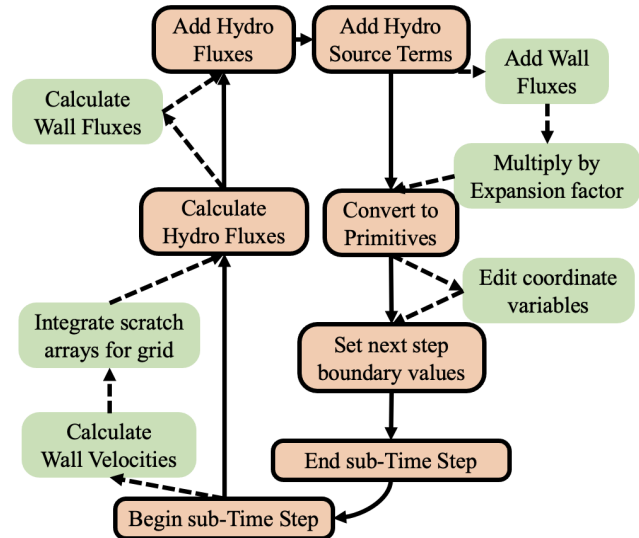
Add Hydro Fluxes

Add Hydro Source Terms

Add Wall Fluxes

Calculate Wall Fluxes

Multiply by Expansion factor

Calculate Hydro Fluxes

Convert to Primitives

Edit coordinate variables

Integrate scratch arrays for grid

Set next step boundary values

Calculate Wall Velocities

End sub-Time Step

Begin sub-Time Step